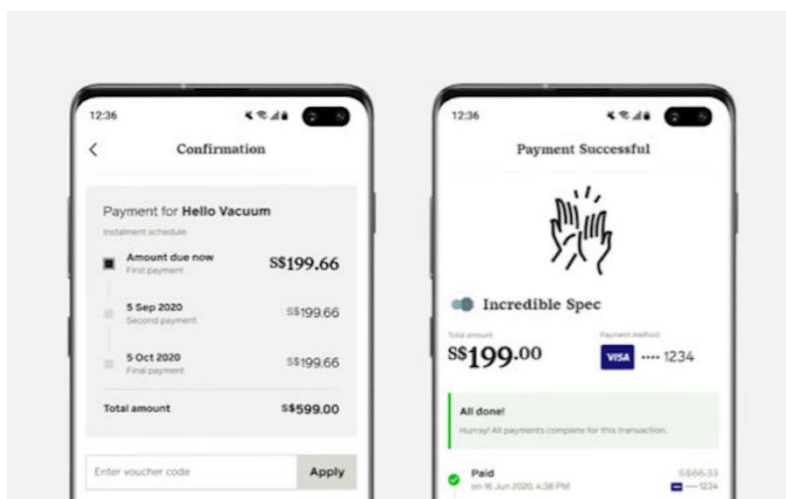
12:36

Confirmation

Payment for Hello Vacuum

Instalment schedule

Amount due now
First payment
S$199.66

5 Sep 2020
Second payment
S$199.66

5 Oct 2020
Final payment
S$199.66

Total amount
S$599.00

Enter voucher code
Apply

12:36

Payment Successful

Incredible Spec

Total amount
S$199.00

Payment method
VISA •••• 1234

All done!
Hurray! All payments complete for this transaction.

Paid
on 16 Jun 2020, 4:38 PM
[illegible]
•••• 1234